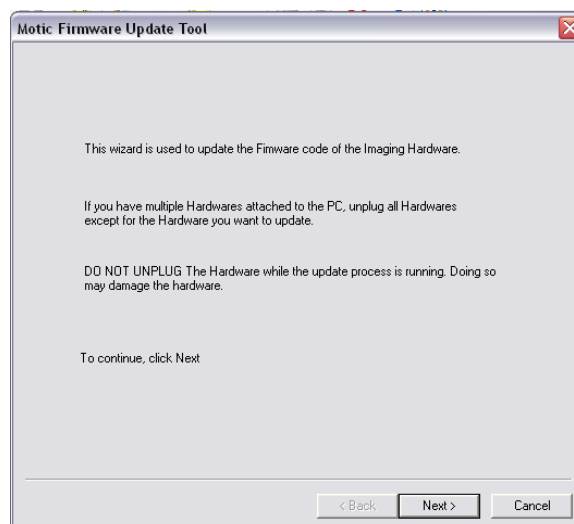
Motic Firmware Update Tool

This wizard is used to update the Fimware code of the Imaging Hardware.

If you have multiple Hardwares attached to the PC, unplug all Hardwares except for the Hardware you want to update.

DO NOT UNPLUG The Hardware while the update process is running. Doing so may damage the hardware.

To continue, click Next

< Back
Next >
Cancel